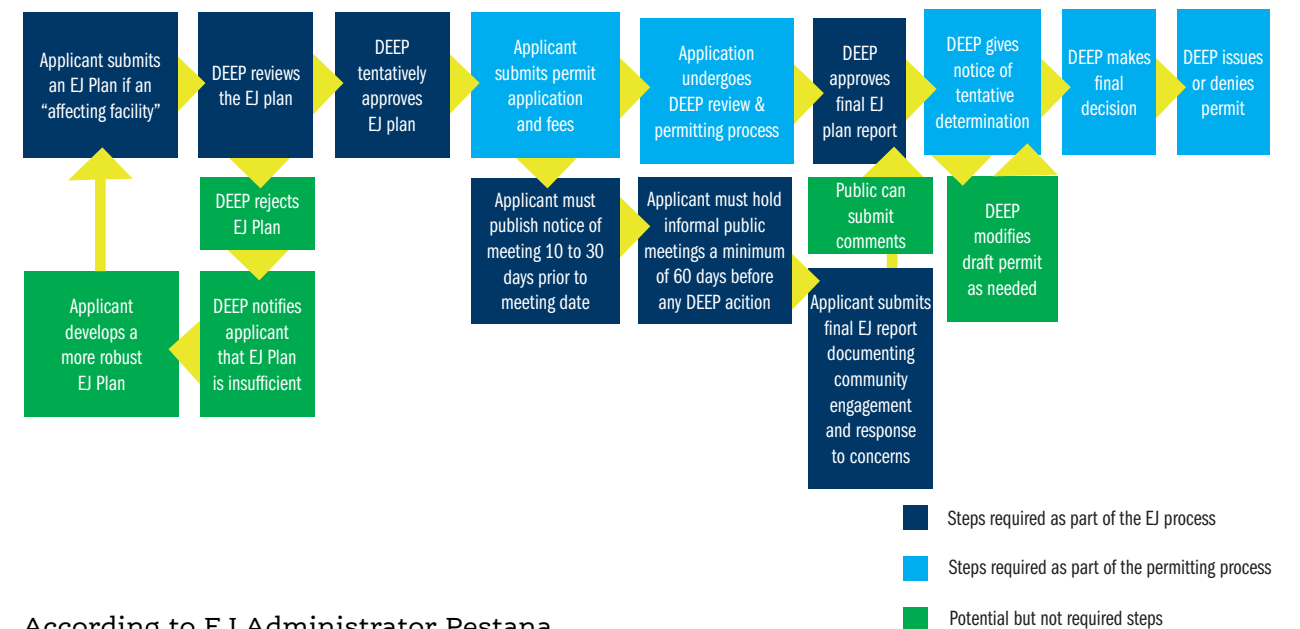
Applicant submits an EJ Plan if an "affecting facility"

DEEP reviews the EJ plan

DEEP tentatively approves EJ plan

Applicant submits permit application and fees

Application undergoes DEEP review & permitting process

DEEP approves final EJ plan report

DEEP gives notice of tentative determination

DEEP makes final decision

DEEP issues or denies permit

DEEP rejects EJ Plan

DEEP notifies applicant that EJ Plan is insufficient

Applicant develops a more robust EJ Plan

Applicant must publish notice of meeting 10 to 30 days prior to meeting date

Applicant must hold informal public meetings a minimum of 60 days before any DEEP acition

Public can submit comments

Applicant submits final EJ report documenting community engagement and response to concerns

DEEP modifies draft permit as needed

Steps required as part of the EJ process

Steps required as part of the permitting process

Potential but not required steps

According to EJ Administrator Pestana